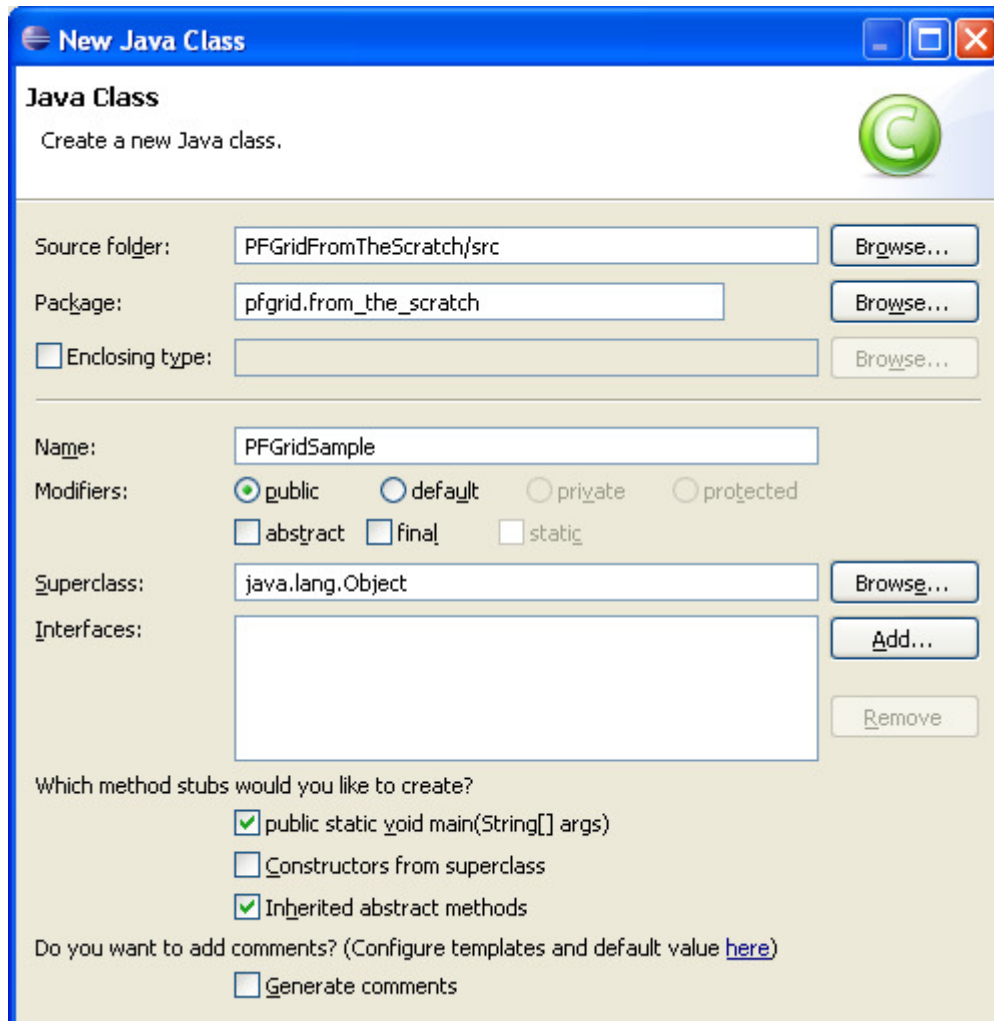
New Java Class

Java Class

Create a new Java class.

Source folder: PFGridFromTheScratch/src Browse...

Package: pfgrid.from_the_scratch Browse...

Enclosing type: Browse...

Name: PFGridSample

Modifiers: public default private protected

abstract final static

Superclass: java.lang.Object Browse...

Interfaces: Add...

Remove

Which method stubs would you like to create?

public static void main(String[] args)

Constructors from superclass

Inherited abstract methods

Do you want to add comments? (Configure templates and default value here)

Generate comments